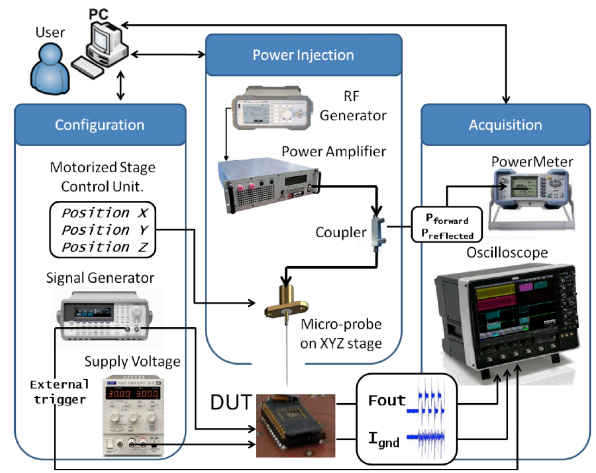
User

PC

Power Injection

RF Generator

Power Amplifier

Coupler

Micro-probe on XYZ stage

Configuration

Motorized Stage Control Unit.

Position X
Position Y
Position Z

Signal Generator

Supply Voltage

External trigger

DUT

Acquisition

PowerMeter

$P_{forward}$
$P_{reflected}$

Oscilloscope

Fout

$I_{gnd}$